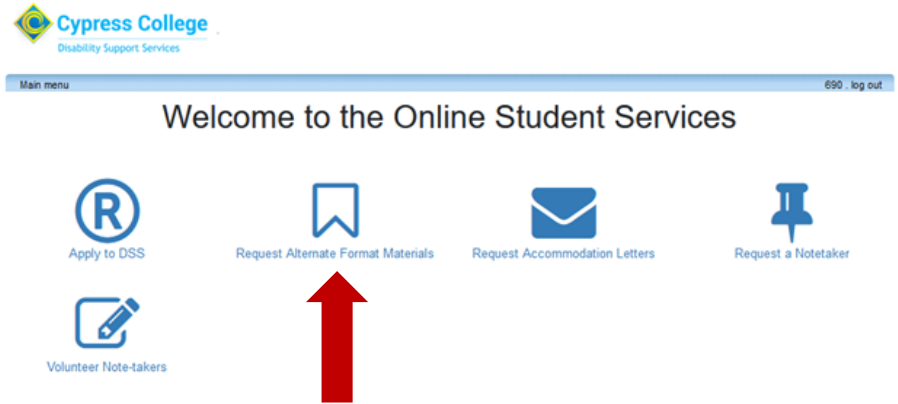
Cypress College
Disability Support Services

Main menu

690 . log out

Welcome to the Online Student Services

Apply to DSS

Request Alternate Format Materials

Request Accommodation Letters

Request a Notetaker

Volunteer Note-takers